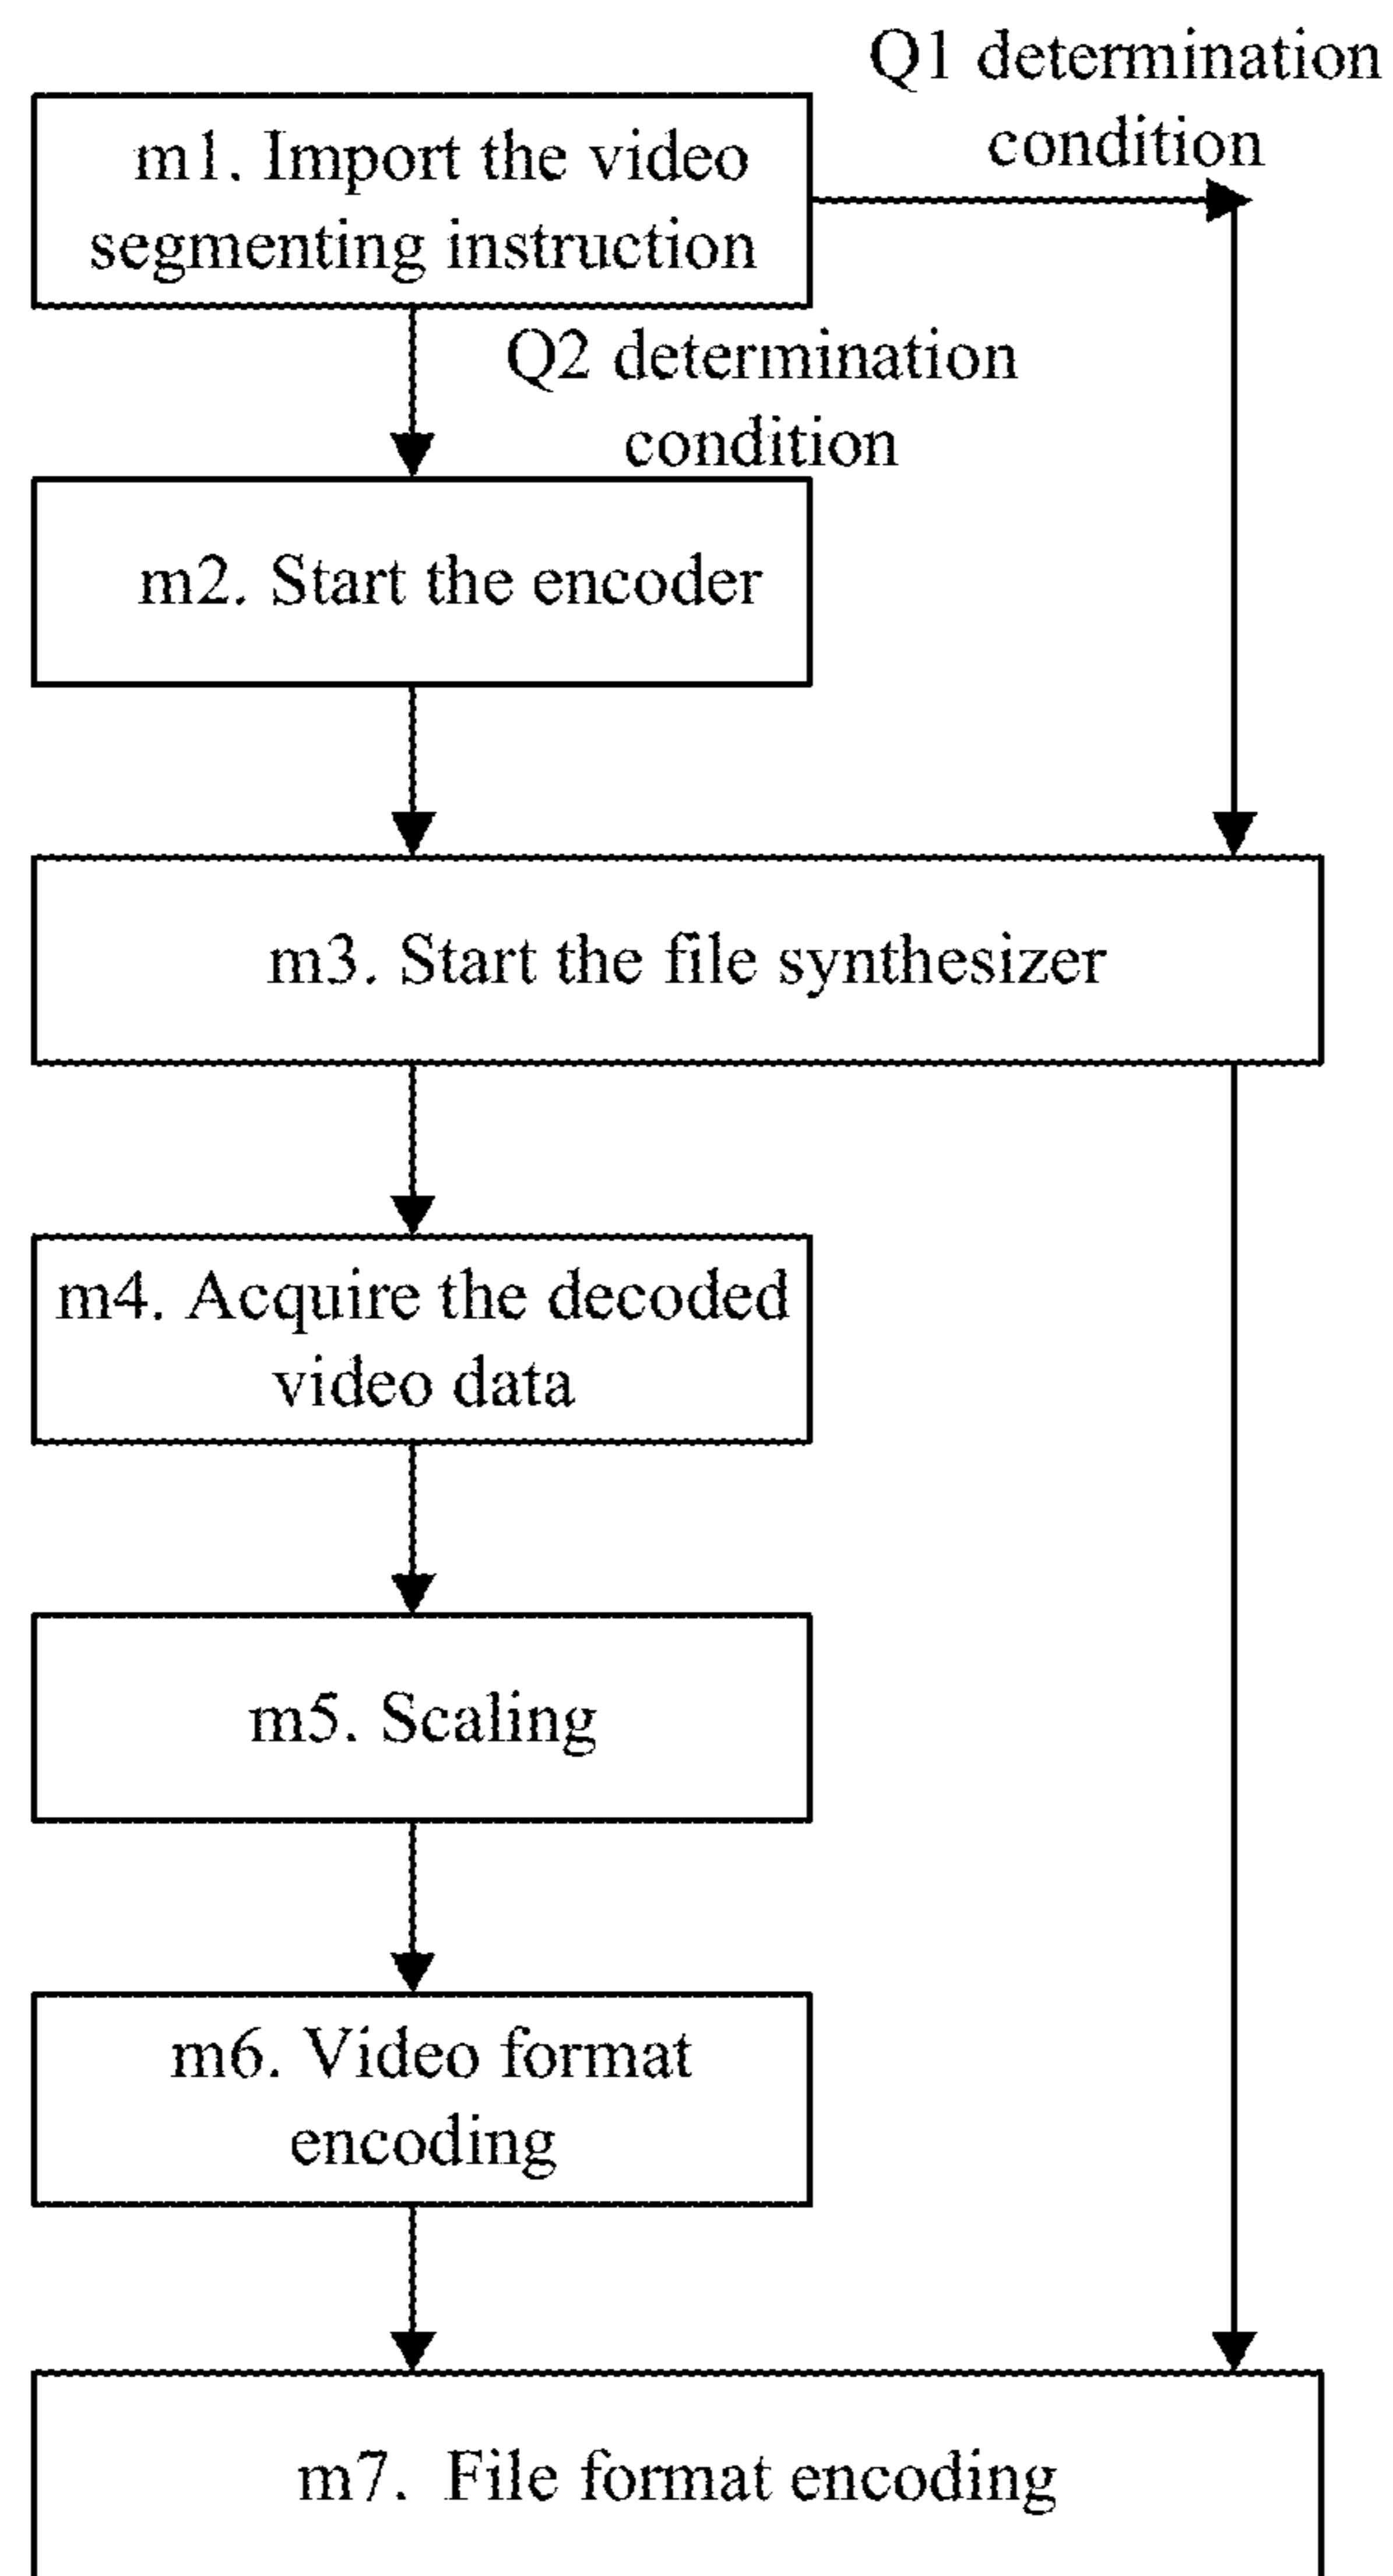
m1. Import the video segmenting instruction

Q1 determination condition

Q2 determination condition

m2. Start the encoder

m3. Start the file synthesizer

m4. Acquire the decoded video data

m5. Scaling

m6. Video format encoding

m7. File format encoding